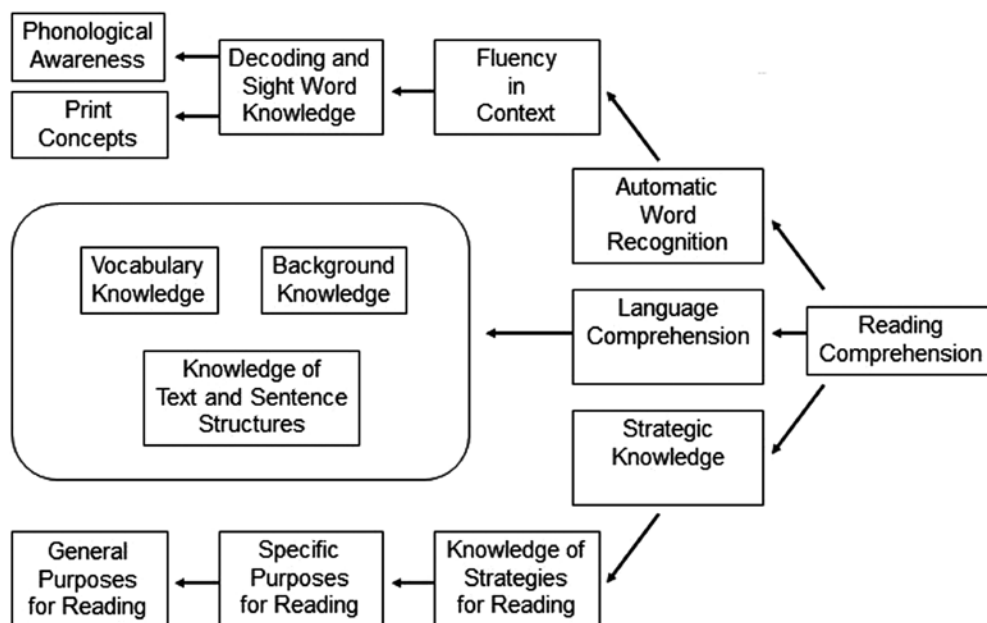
Phonological Awareness

Print Concepts

Decoding and Sight Word Knowledge

Fluency in Context

Automatic Word Recognition

Vocabulary Knowledge

Background Knowledge

Knowledge of Text and Sentence Structures

Language Comprehension

Reading Comprehension

Strategic Knowledge

General Purposes for Reading

Specific Purposes for Reading

Knowledge of Strategies for Reading